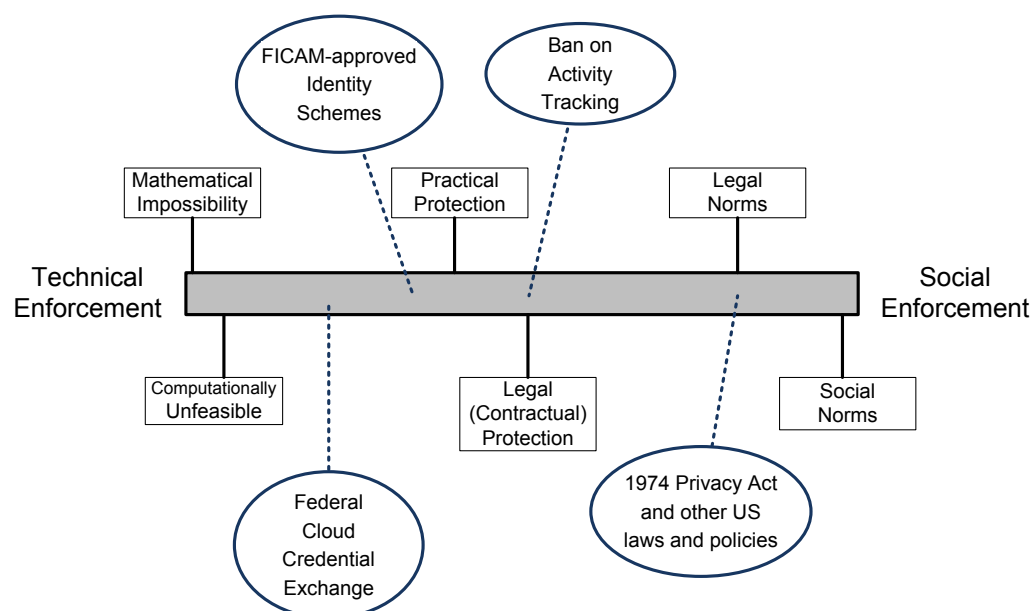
FICAM-approved Identity Schemes

Ban on Activity Tracking

Mathematical Impossibility

Practical Protection

Legal Norms

Technical Enforcement

Social Enforcement

Computationally Unfeasible

Legal (Contractual) Protection

Social Norms

Federal Cloud Credential Exchange

1974 Privacy Act and other US laws and policies